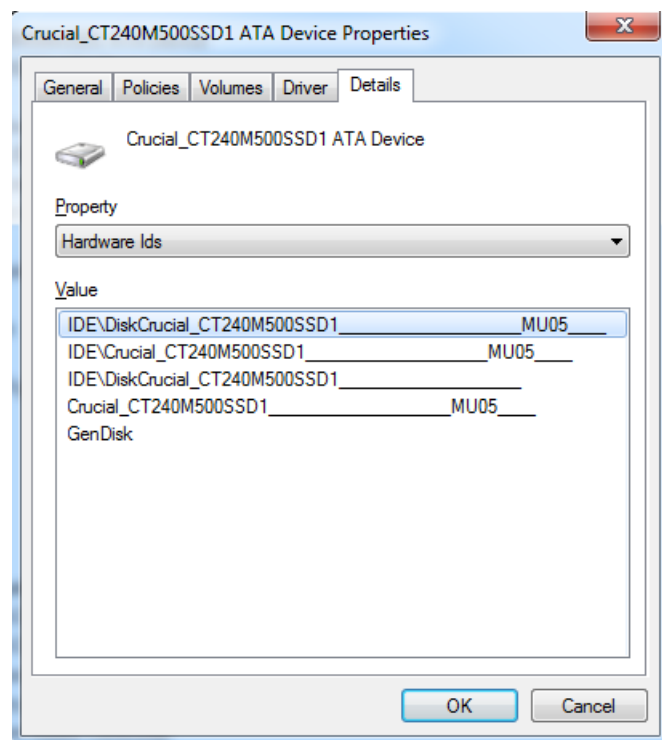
Crucial_CT240M500SSD1 ATA Device Properties

X

General | Policies | Volumes | Driver | Details

Crucial_CT240M500SSD1 ATA Device

Property

Hardware Ids

Value

IDE\DiskCrucial_CT240M500SSD1___________________MU05____
IDE\Crucial_CT240M500SSD1___________________MU05____
IDE\DiskCrucial_CT240M500SSD1___________________
Crucial_CT240M500SSD1___________________MU05____
GenDisk

OK | Cancel